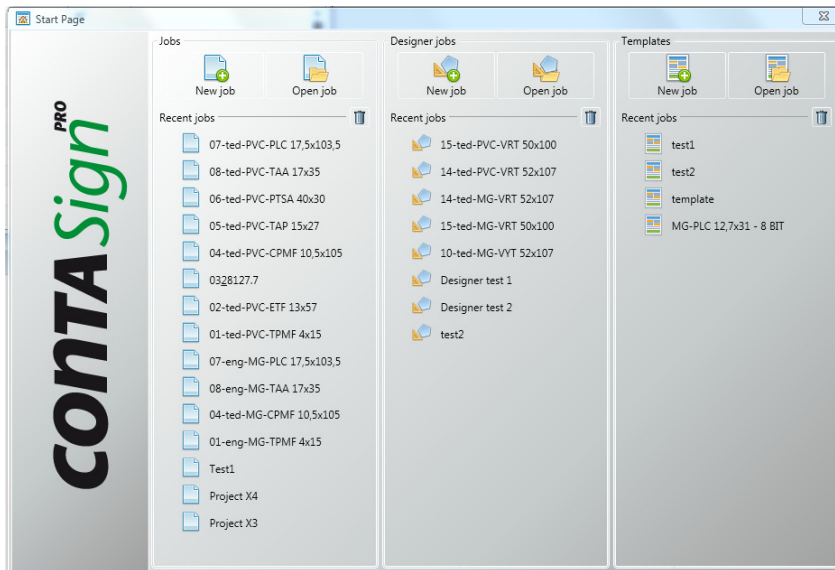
Start Page

CONTA Sign PRO

Jobs

New job

Open job

Recent jobs

07-ted-PVC-PLC 17,5x103,5

08-ted-PVC-TAA 17x35

06-ted-PVC-PTSA 40x30

05-ted-PVC-TAP 15x27

04-ted-PVC-CPMF 10,5x105

0328127.7

02-ted-PVC-ETF 13x57

01-ted-PVC-TPMF 4x15

07-eng-MG-PLC 17,5x103,5

08-eng-MG-TAA 17x35

04-ted-MG-CPMF 10,5x105

01-eng-MG-TPMF 4x15

Test1

Project X4

Project X3

Designer jobs

New job

Open job

Recent jobs

15-ted-PVC-VRT 50x100

14-ted-PVC-VRT 52x107

14-ted-MG-VRT 52x107

15-ted-MG-VRT 50x100

10-ted-MG-VYT 52x107

Designer test 1

Designer test 2

test2

Templates

New job

Open job

Recent jobs

test1

test2

template

MG-PLC 12,7x31 - 8 BIT